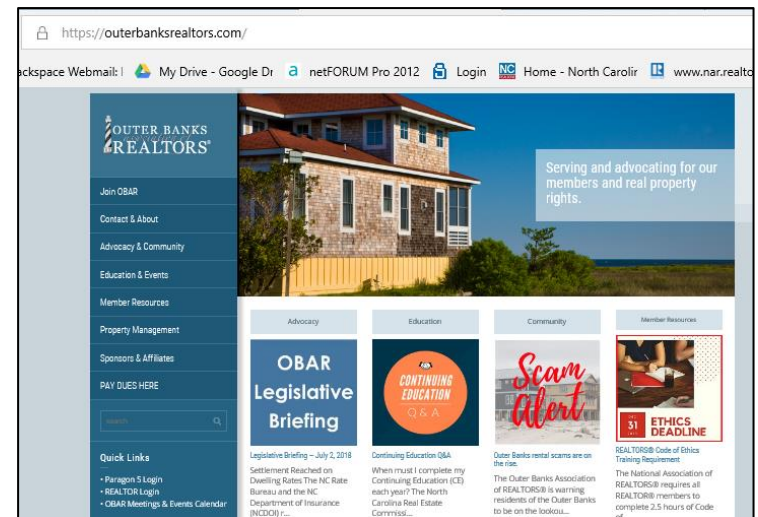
https://outerbanksrealtors.com/

ackspace Webmail | My Drive - Google Dr netFORUM Pro 2012 Login Home - North Carolir www.nar.realto

OUTER BANKS REALTORS®

Join OBAR
Contact & About
Advocacy & Community
Education & Events
Member Resources
Property Management
Sponsors & Affiliates
PAY DUES HERE

Search

Quick Links
• Paragon 5 Login
• REALTOR Login
• OBAR Meetings & Events Calendar

Serving and advocating for our members and real property rights.

Advocacy

OBAR Legislative Briefing

Legislative Briefing – July 2, 2018

Settlement Reached on Dwelling Rates The NC Rate Bureau and the NC Department of Insurance (NCDOI) r...

Education

CONTINUING EDUCATION Q & A

Continuing Education Q&A

When must I complete my Continuing Education (CE) each year? The North Carolina Real Estate Commissi...

Community

Scam Alert

Outer Banks rental scams are on the rise.

The Outer Banks Association of REALTORS® is warning residents of the Outer Banks to be on the lookou...

Member Resources

DEC 31 ETHICS DEADLINE

REALTORS® Code of Ethics Training Requirement

The National Association of REALTORS® requires all REALTOR® members to complete 2.5 hours of Code of...